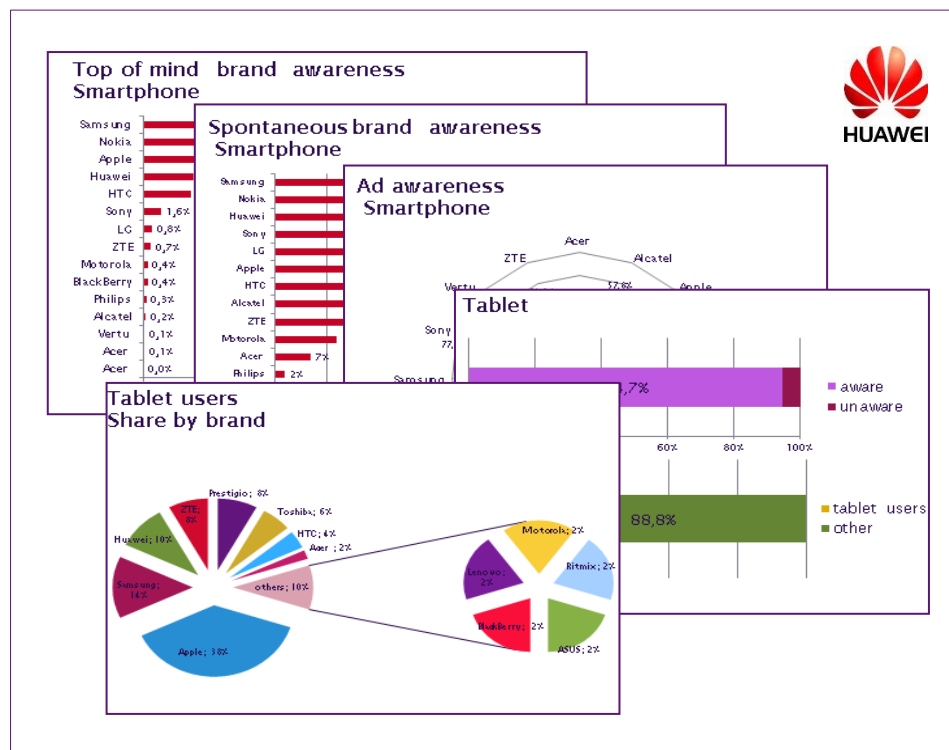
HUAWEI

Top of mind brand awareness
Smartphone

Samsung
Nokia
Apple
Huawei
HTC
Sony 1,6%
LG 0,8%
ZTE 0,7%
Motorola 0,4%
BlackBerry 0,4%
Philips 0,3%
Alcatel 0,2%
Vertu 0,1%
Acer 0,1%
Acer 0,0%

Spontaneous brand awareness
Smartphone

Samsung
Nokia
Huawei
Sony
LG
Apple
HTC
Alcatel
ZTE
Motorola
Acer 7%
Philips 2%

Ad awareness
Smartphone

Acer
ZTE
Alcatel
Vertu
37,8%
Apple
Sony
77,
Samsung

Tablet

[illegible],7%
aware
unaware
60%
80%
100%

88,8%
tablet users
other

Tablet users
Share by brand

Prestigio; 8%
ZTE; 8%
Toshiba; 6%
HTC; 4%
Acer ; 2%
Huawei; 10%
others; 10%
Samsung; 14%
Apple; 38%

Motorola; 2%
Lenovo; 2%
Ritmix; 2%
BlackBerry; 2%
ASUS; 2%